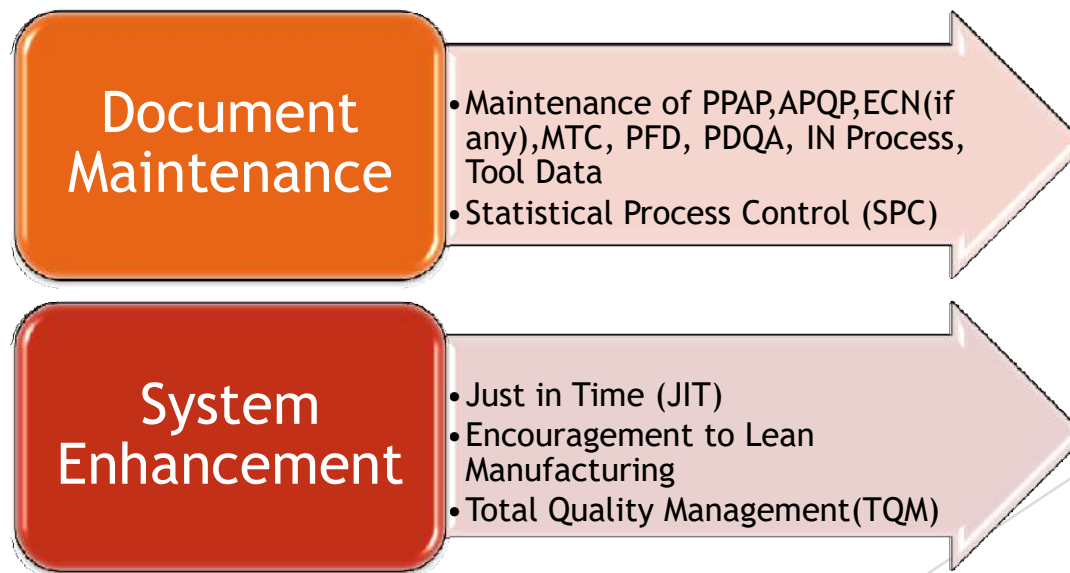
Document Maintenance

• Maintenance of PPAP,APQP,ECN(if any),MTC, PFD, PDQA, IN Process, Tool Data
• Statistical Process Control (SPC)

System Enhancement

• Just in Time (JIT)
• Encouragement to Lean Manufacturing
• Total Quality Management(TQM)